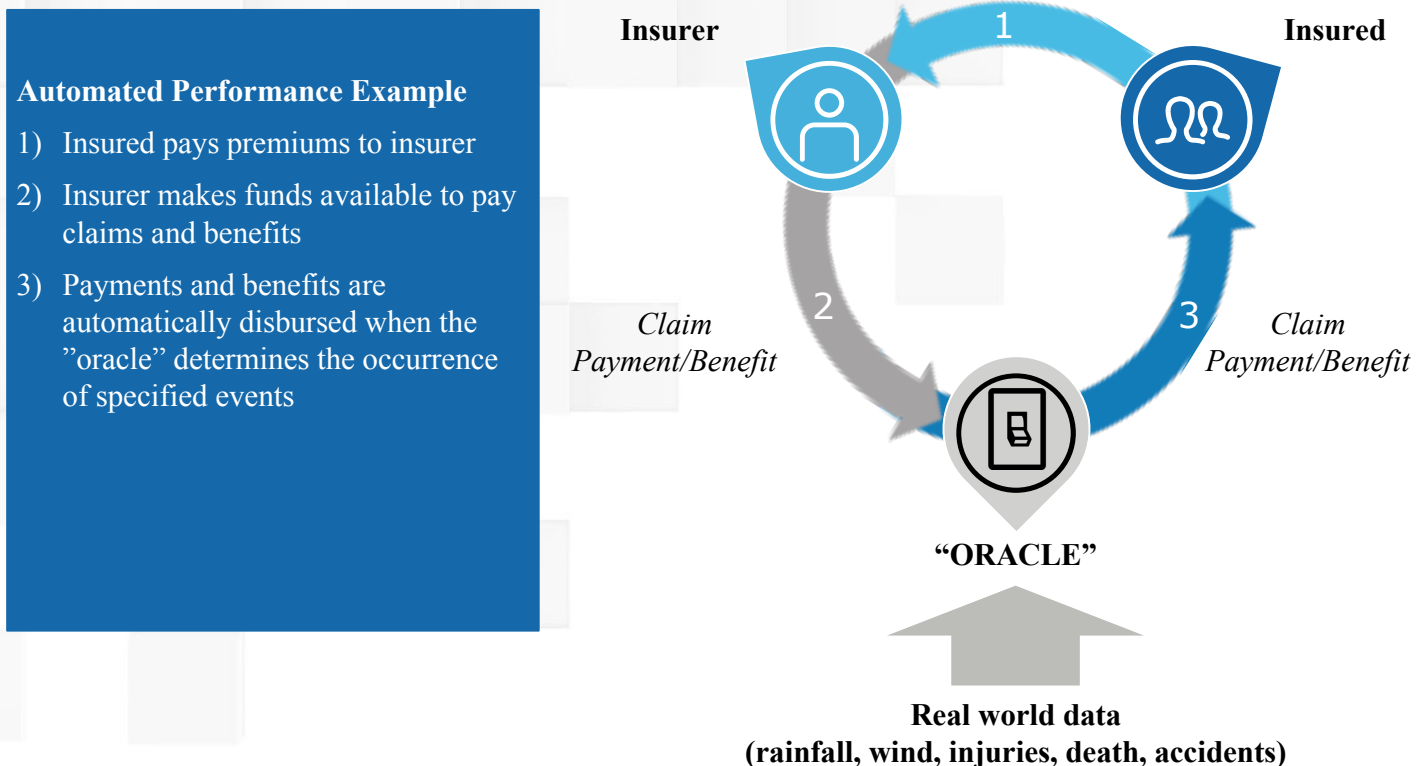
Automated Performance Example

1) Insured pays premiums to insurer

2) Insurer makes funds available to pay claims and benefits

3) Payments and benefits are automatically disbursed when the ”oracle” determines the occurrence of specified events

Insurer

1

Insured

2

Claim Payment/Benefit

3

Claim Payment/Benefit

“ORACLE”

Real world data
(rainfall, wind, injuries, death, accidents)